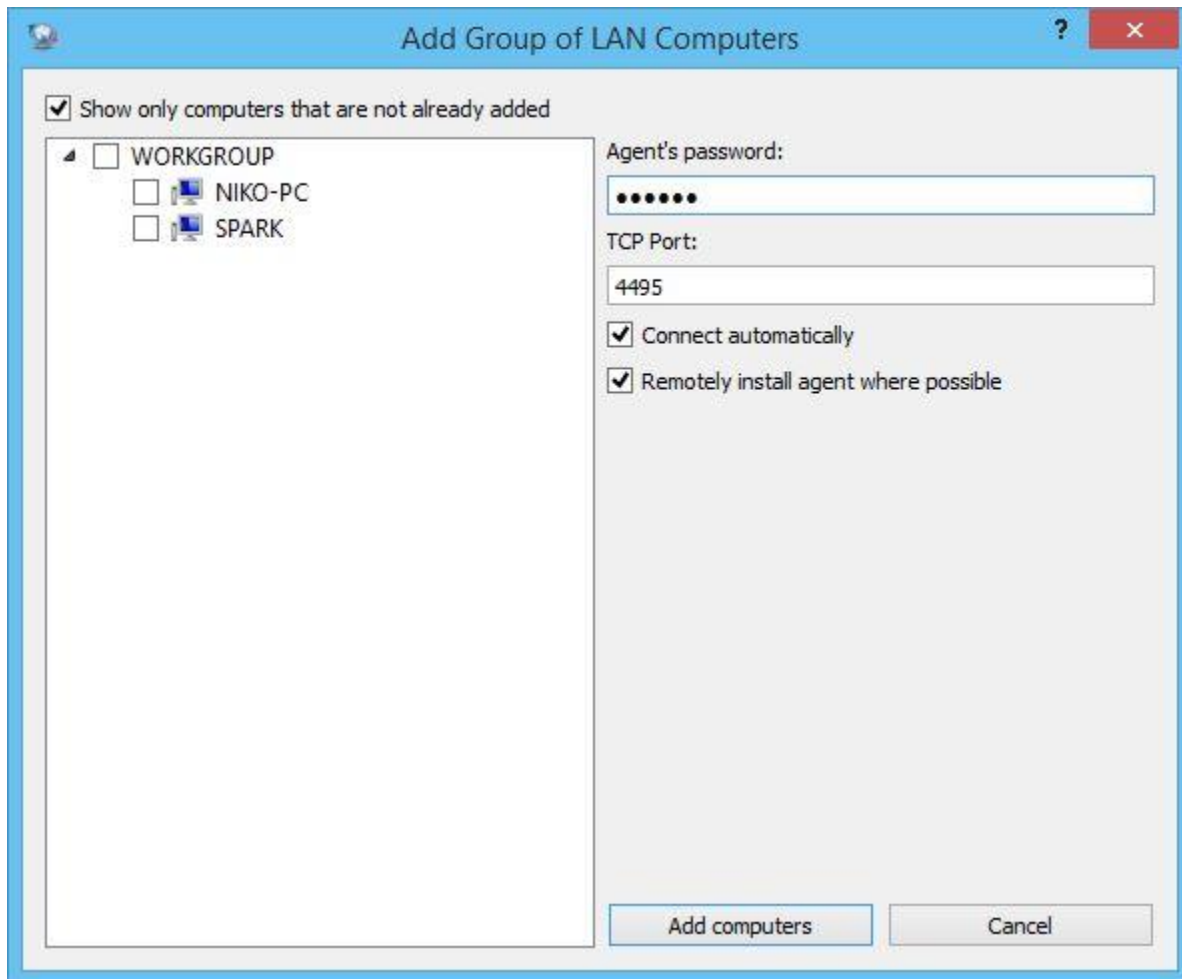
Add Group of LAN Computers

?

Show only computers that are not already added

WORKGROUP

NIKO-PC

SPARK

Agent's password:

••••••

TCP Port:

4495

Connect automatically

Remotely install agent where possible

Add computers

Cancel